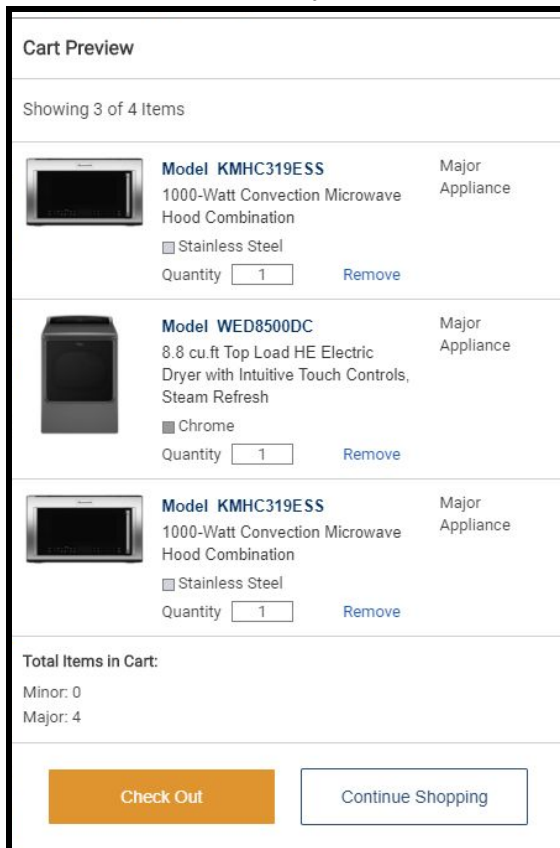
Cart Preview

Showing 3 of 4 Items

Model KMHC319ESS
1000-Watt Convection Microwave Hood Combination
Stainless Steel
Quantity 1 Remove
Major Appliance

Model WED8500DC
8.8 cu.ft Top Load HE Electric Dryer with Intuitive Touch Controls, Steam Refresh
Chrome
Quantity 1 Remove
Major Appliance

Model KMHC319ESS
1000-Watt Convection Microwave Hood Combination
Stainless Steel
Quantity 1 Remove
Major Appliance

Total Items in Cart:
Minor: 0
Major: 4

Check Out
Continue Shopping